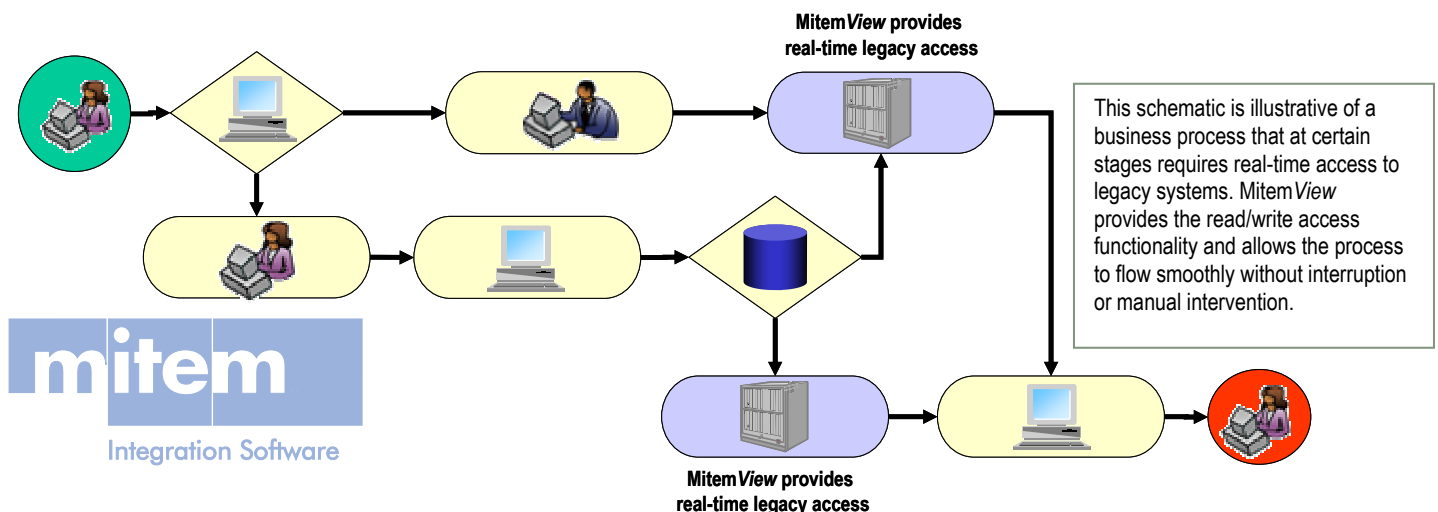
Mitem*View* provides real-time legacy access

This schematic is illustrative of a business process that at certain stages requires real-time access to legacy systems. Mitem*View* provides the read/write access functionality and allows the process to flow smoothly without interruption or manual intervention.

mitem

Integration Software

Mitem*View* provides real-time legacy access